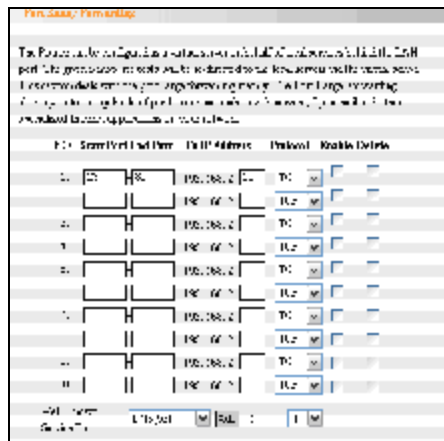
Port Range Forwarding

The Router can be configured as a virtual server so that remote users accessing services such as the Web or FTP at your local site via public IP addresses can be automatically redirected to local servers configured with private IP addresses. In other words, depending on the requested service (TCP/UDP port number), the Router redirects the external service request to the appropriate server (located at another internal IP address).

| ID | Start Port | End Port | To IP Address | Protocol | Enable | Delete |
|---|---|---|---|---|---|---|
| 1 | 25 | 25 | 192.168.0. 50 | TCP | | |
| | | | 192.168.0. | TCP | | |
| 3 | | | 192.168.0. | TCP | | |
| 4 | | | 192.168.0. | TCP | | |
| 5 | | | 192.168.0. | TCP | | |
| | | | 192.168.0. | TCP | | |
| 7 | | | 192.168.0. | TCP | | |
| | | | 192.168.0. | TCP | | |
| 9 | | | 192.168.0. | TCP | | |
| 10 | | | 192.168.0. | TCP | | |

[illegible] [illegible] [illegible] | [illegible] | Add | to | 1